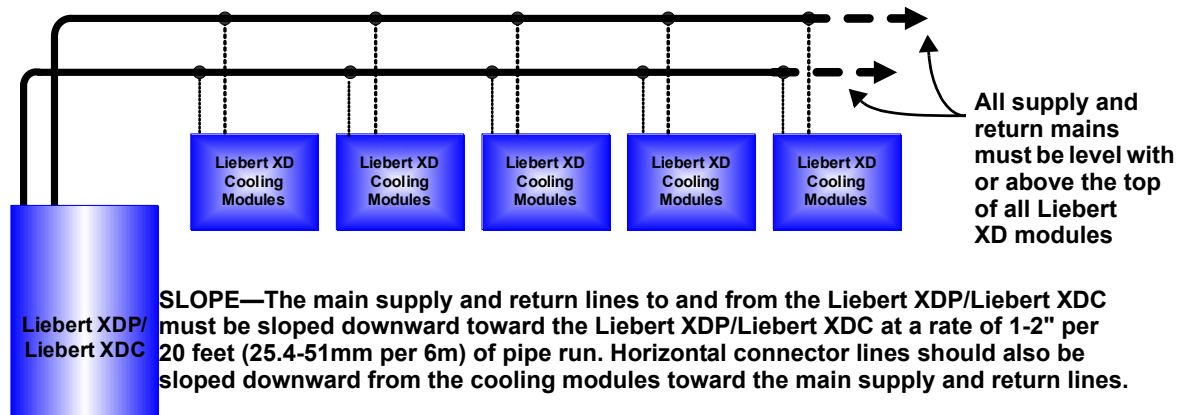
Liebert XD Cooling Modules

Liebert XD Cooling Modules

Liebert XD Cooling Modules

Liebert XD Cooling Modules

Liebert XD Cooling Modules

All supply and return mains must be level with or above the top of all Liebert XD modules

Liebert XDP/ Liebert XDC

SLOPE—The main supply and return lines to and from the Liebert XDP/Liebert XDC must be sloped downward toward the Liebert XDP/Liebert XDC at a rate of 1-2" per 20 feet (25.4-51mm per 6m) of pipe run. Horizontal connector lines should also be sloped downward from the cooling modules toward the main supply and return lines.